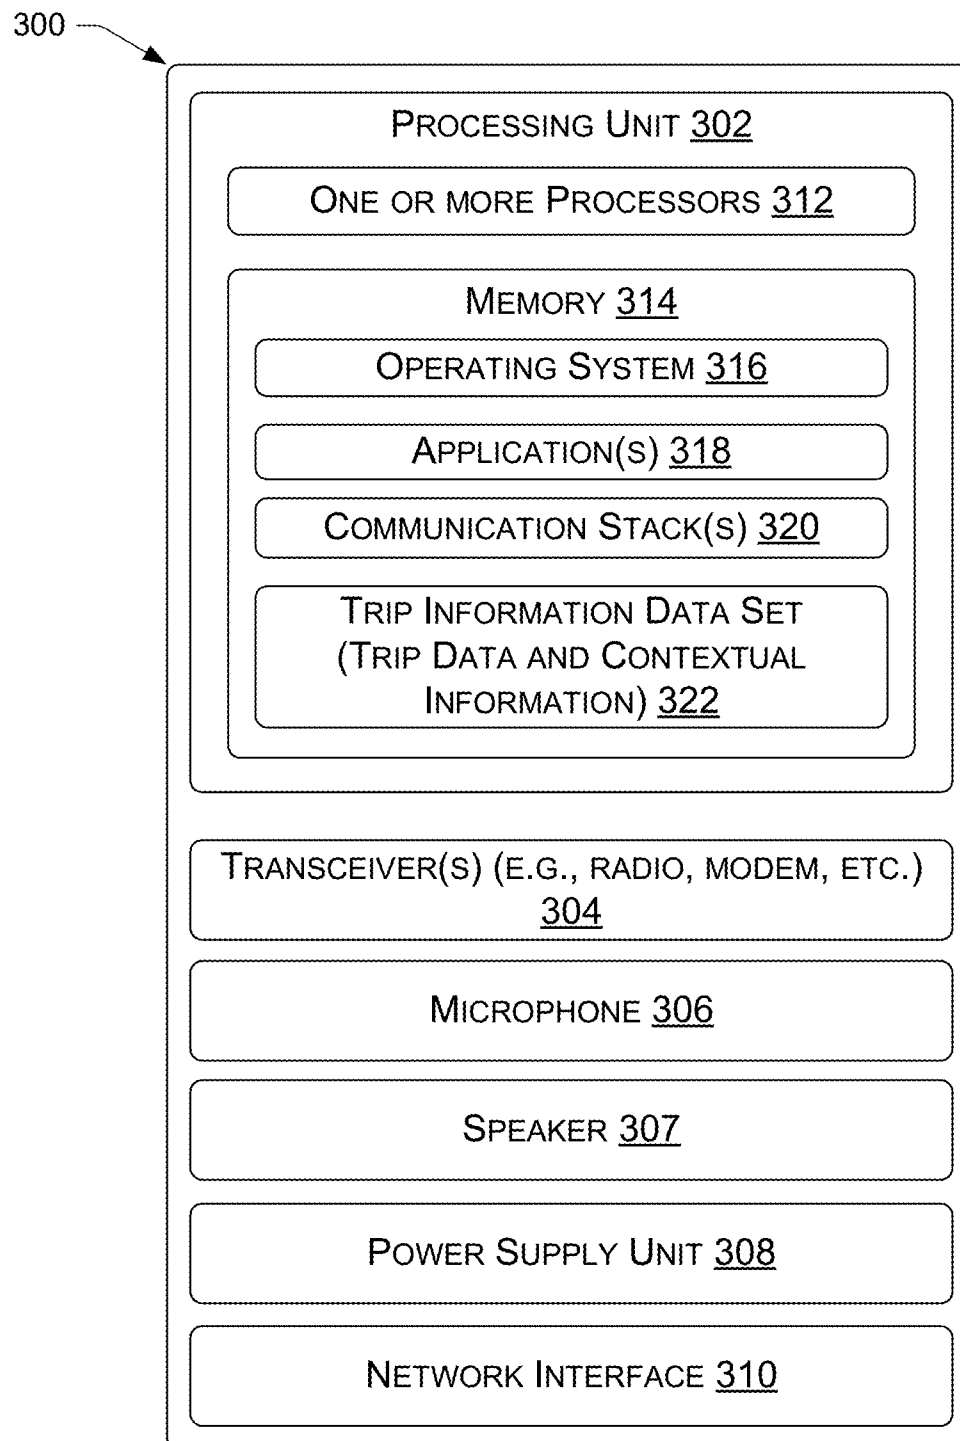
300

Processing Unit 302

One or more Processors 312

Memory 314

Operating System 316

Application(s) 318

Communication Stack(s) 320

Trip Information Data Set (Trip Data and Contextual Information) 322

Transceiver(s) (e.g., radio, modem, etc.) 304

Microphone 306

Speaker 307

Power Supply Unit 308

Network Interface 310